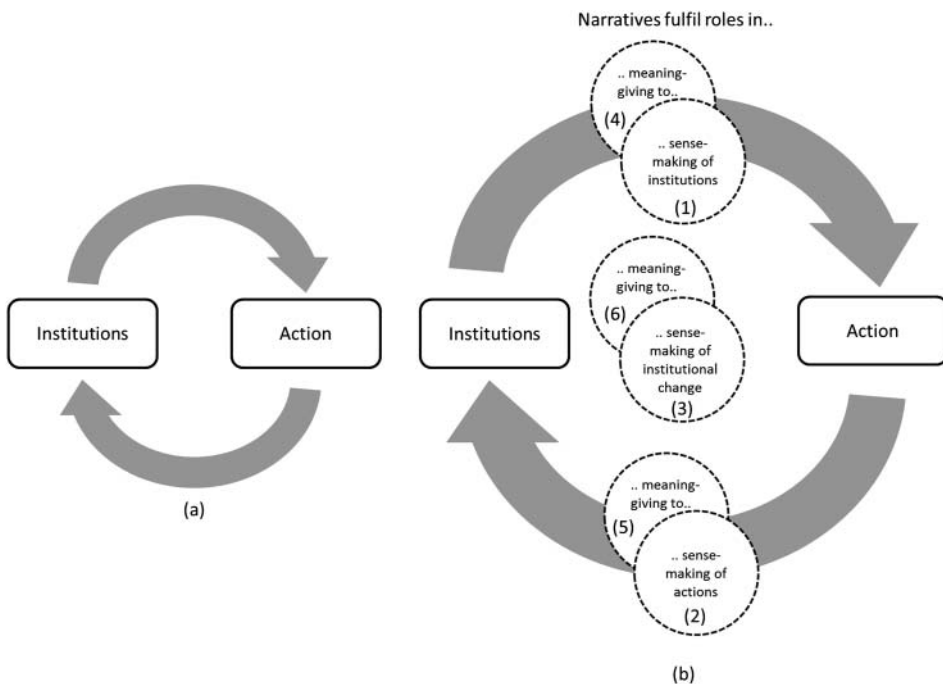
Institutions

Action

(a)

Narratives fulfil roles in..

.. meaning-giving to..

(4)

.. sense-making of institutions

(1)

Institutions

.. meaning-giving to..

(6)

.. sense-making of institutional change

(3)

Action

.. meaning-giving to..

(5)

.. sense-making of actions

(2)

(b)